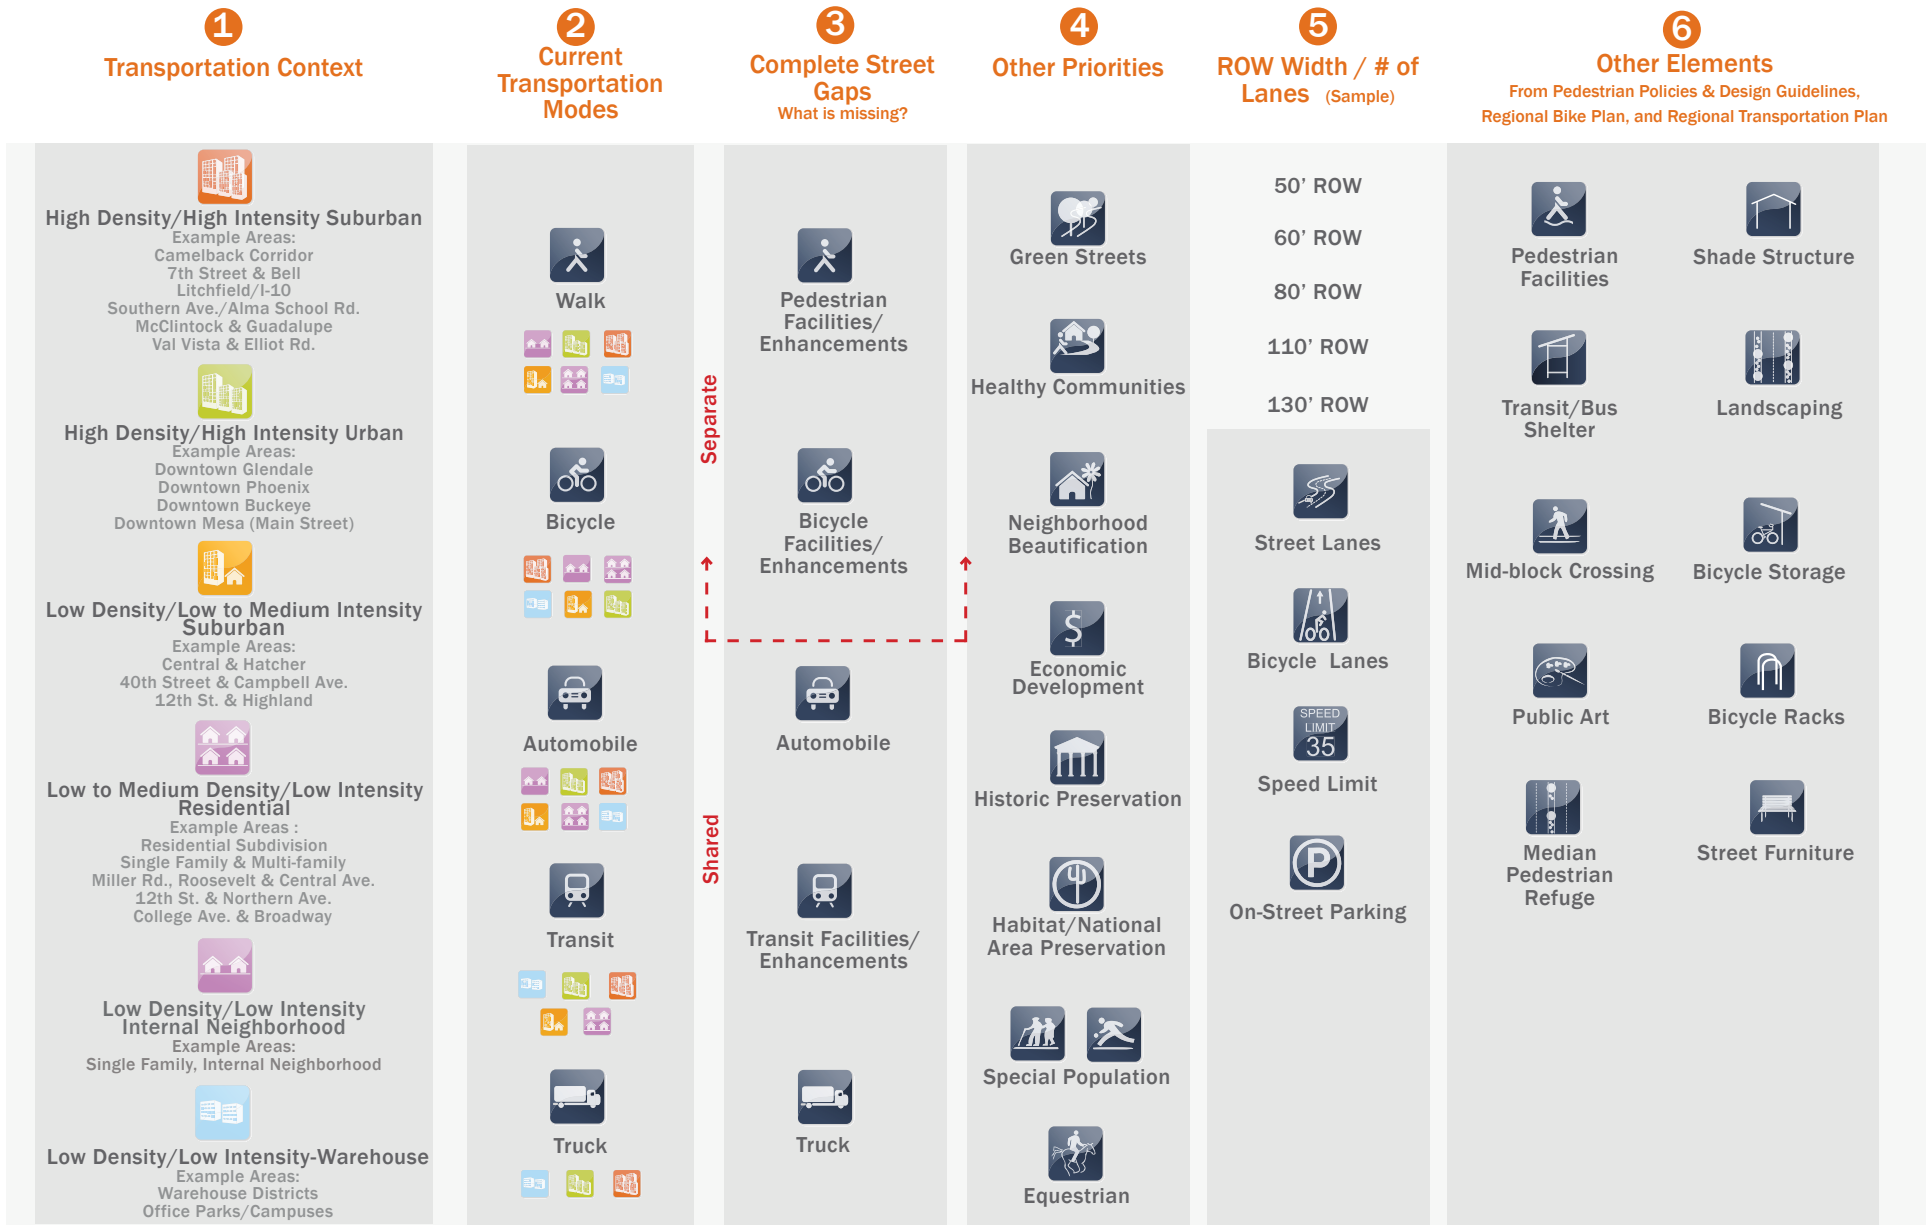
1 Transportation Context

2 Current Transportation Modes

3 Complete Street Gaps
What is missing?

4 Other Priorities

5 ROW Width / # of Lanes (Sample)

6 Other Elements
From Pedestrian Policies & Design Guidelines, Regional Bike Plan, and Regional Transportation Plan

High Density/High Intensity Suburban
Example Areas:
Camelback Corridor
7th Street & Bell
Litchfield/I-10
Southern Ave./Alma School Rd.
McClintock & Guadalupe
Val Vista & Elliot Rd.

High Density/High Intensity Urban
Example Areas:
Downtown Glendale
Downtown Phoenix
Downtown Buckeye
Downtown Mesa (Main Street)

Low Density/Low to Medium Intensity Suburban
Example Areas:
Central & Hatcher
40th Street & Campbell Ave.
12th St. & Highland

Low to Medium Density/Low Intensity Residential
Example Areas :
Residential Subdivision
Single Family & Multi-family
Miller Rd., Roosevelt & Central Ave.
12th St. & Northern Ave.
College Ave. & Broadway

Low Density/Low Intensity Internal Neighborhood
Example Areas:
Single Family, Internal Neighborhood

Low Density/Low Intensity-Warehouse
Example Areas:
Warehouse Districts
Office Parks/Campuses

Walk

Bicycle

Automobile

Transit

Truck

Separate

Shared

Pedestrian Facilities/ Enhancements

Bicycle Facilities/ Enhancements

Automobile

Transit Facilities/ Enhancements

Truck

Green Streets

Healthy Communities

Neighborhood Beautification

Economic Development

Historic Preservation

Habitat/National Area Preservation

Special Population

Equestrian

50' ROW

60' ROW

80' ROW

110' ROW

130' ROW

Street Lanes

Bicycle Lanes

SPEED LIMIT 35

Speed Limit

On-Street Parking

Pedestrian Facilities

Shade Structure

Transit/Bus Shelter

Landscaping

Mid-block Crossing

Bicycle Storage

Public Art

Bicycle Racks

Median Pedestrian Refuge

Street Furniture